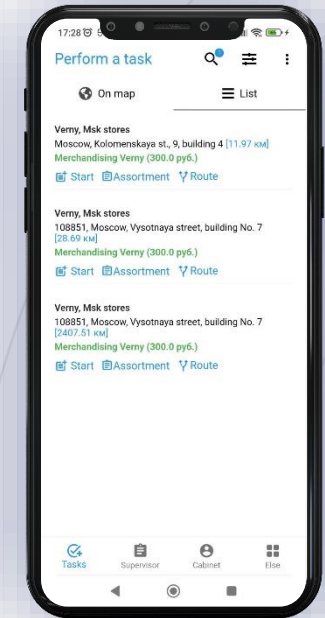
17:28

Perform a task

On map

List

Verny, Msk stores
Moscow, Kolomenskaya st., 9, building 4 [11.97 км]
Merchandising Verny (300.0 руб.)
Start Assortment Route

Verny, Msk stores
108851, Moscow, Vysotnaya street, building No. 7 [28.69 км]
Merchandising Verny (300.0 руб.)
Start Assortment Route

Verny, Msk stores
108851, Moscow, Vysotnaya street, building No. 7 [2407.51 км]
Merchandising Verny (300.0 руб.)
Start Assortment Route

Tasks Supervisor Cabinet Else